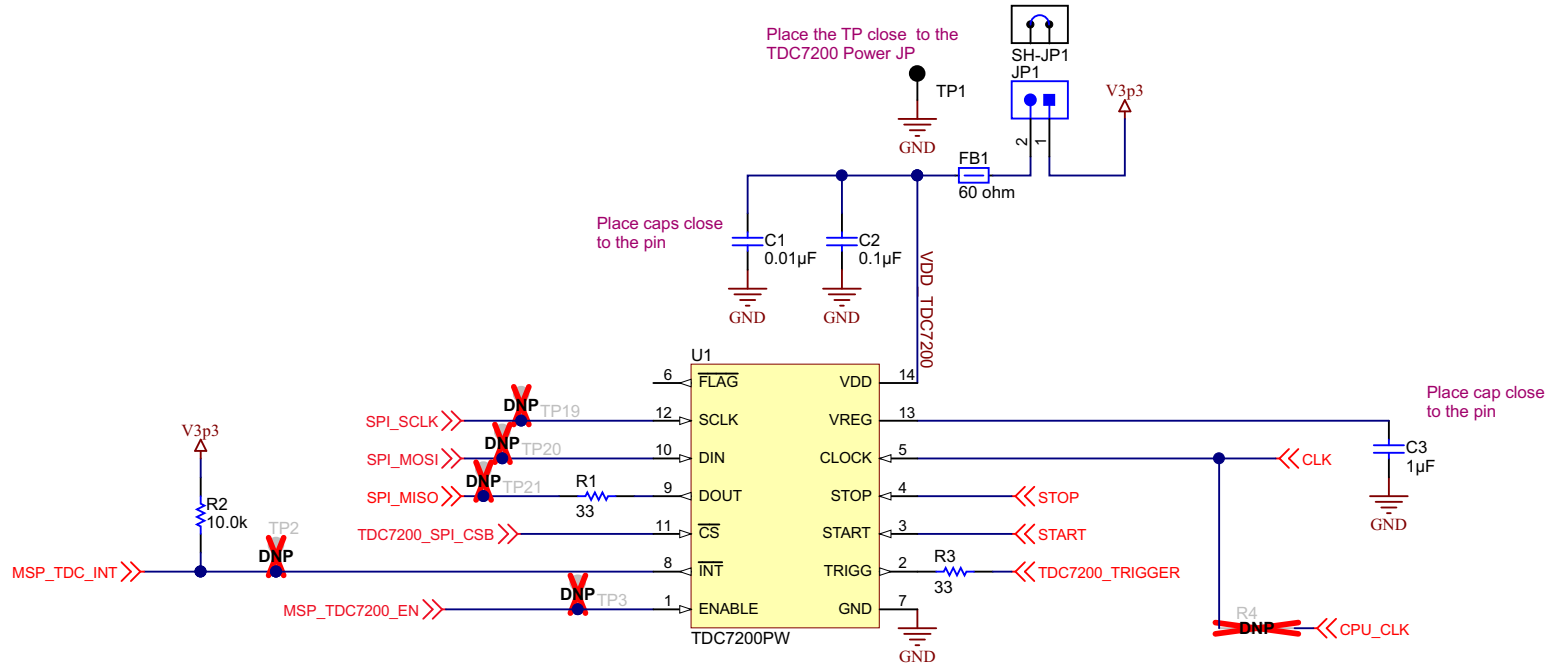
Place the TP close to the TDC7200 Power JP

SH-JP1
JP1

TP1

V3p3

GND

2 1

FB1
60 ohm

Place caps close to the pin

C1
0.01µF

C2
0.1µF

VDD_TDC7200

GND GND

U1

6 $\overline{FLAG}$
VDD 14

Place cap close to the pin

DNP TP19
SPI_SCLK 12 SCLK
VREG 13

C3
1µF

DNP TP20
SPI_MOSI 10 DIN
CLOCK 5
CLK

DNP TP21
SPI_MISO
R1
33
9 DOUT
STOP 4
STOP

GND

V3p3

R2
10.0k

TDC7200_SPI_CSB 11 $\overline{CS}$
START 3
START

TP2
DNP
MSP_TDC_INT 8 $\overline{INT}$
TRIGG 2
R3
33
TDC7200_TRIGGER

DNP TP3
MSP_TDC7200_EN 1 ENABLE
GND 7

TDC7200PW

GND

R4
DNP
CPU_CLK